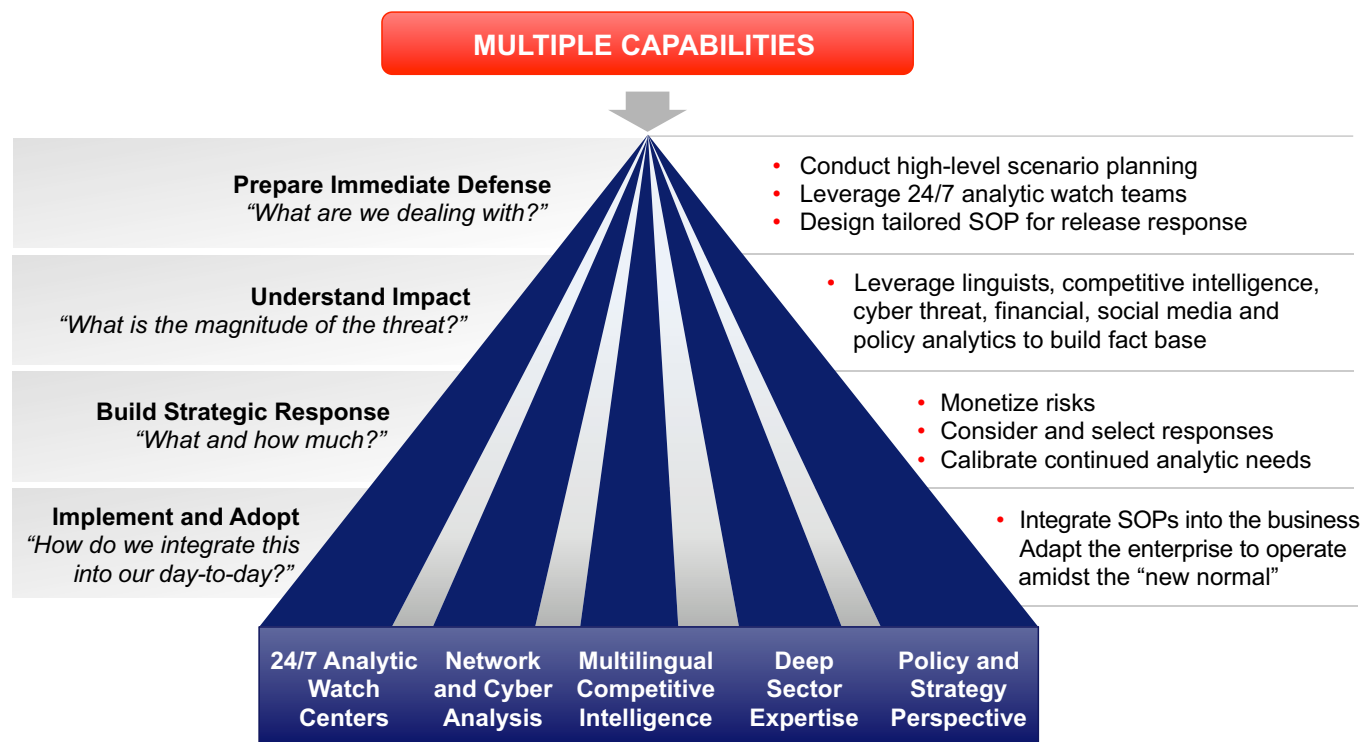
MULTIPLE CAPABILITIES

Prepare Immediate Defense
*"What are we dealing with?"*

- Conduct high-level scenario planning
- Leverage 24/7 analytic watch teams
- Design tailored SOP for release response

Understand Impact
*"What is the magnitude of the threat?"*

- Leverage linguists, competitive intelligence, cyber threat, financial, social media and policy analytics to build fact base

Build Strategic Response
*"What and how much?"*

- Monetize risks
- Consider and select responses
- Calibrate continued analytic needs

Implement and Adopt
*"How do we integrate this into our day-to-day?"*

- Integrate SOPs into the business Adapt the enterprise to operate amidst the "new normal"

24/7 Analytic Watch Centers

Network and Cyber Analysis

Multilingual Competitive Intelligence

Deep Sector Expertise

Policy and Strategy Perspective